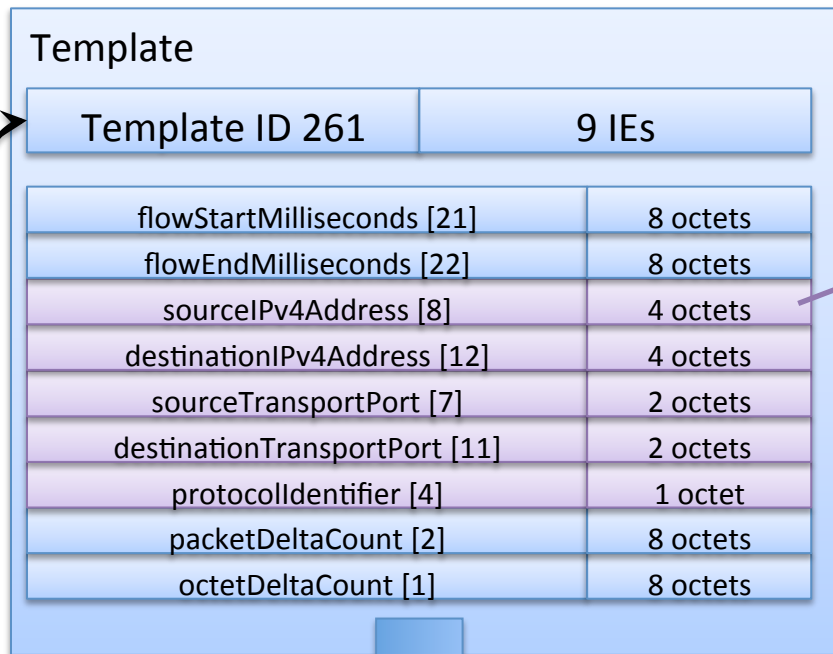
Template

| Template ID 261 | 9 IEs |
|---|---|

| flowStartMilliseconds [21] | 8 octets |
|---|---|
| flowEndMilliseconds [22] | 8 octets |
| sourceIPv4Address [8] | 4 octets |
| destinationIPv4Address [12] | 4 octets |
| sourceTransportPort [7] | 2 octets |
| destinationTransportPort [11] | 2 octets |
| protocolIdentifier [4] | 1 octet |
| packetDeltaCount [2] | 8 octets |
| octetDeltaCount [1] | 8 octets |